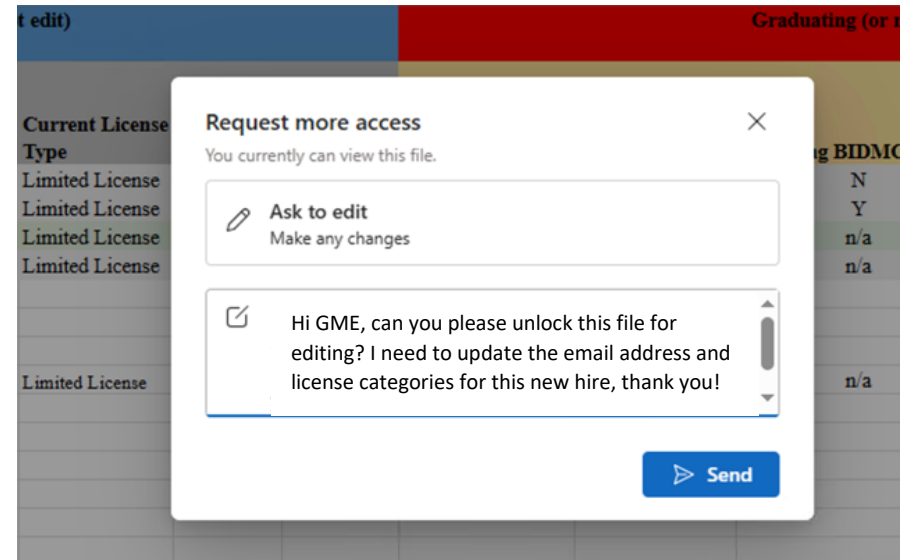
t edit)

Graduating (or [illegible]

Current License Type

Limited License
Limited License
Limited License
Limited License

Limited License

g BIDMC

N
Y
n/a
n/a

n/a

Request more access

You currently can view this file.

Ask to edit
Make any changes

Hi GME, can you please unlock this file for editing? I need to update the email address and license categories for this new hire, thank you!

Send